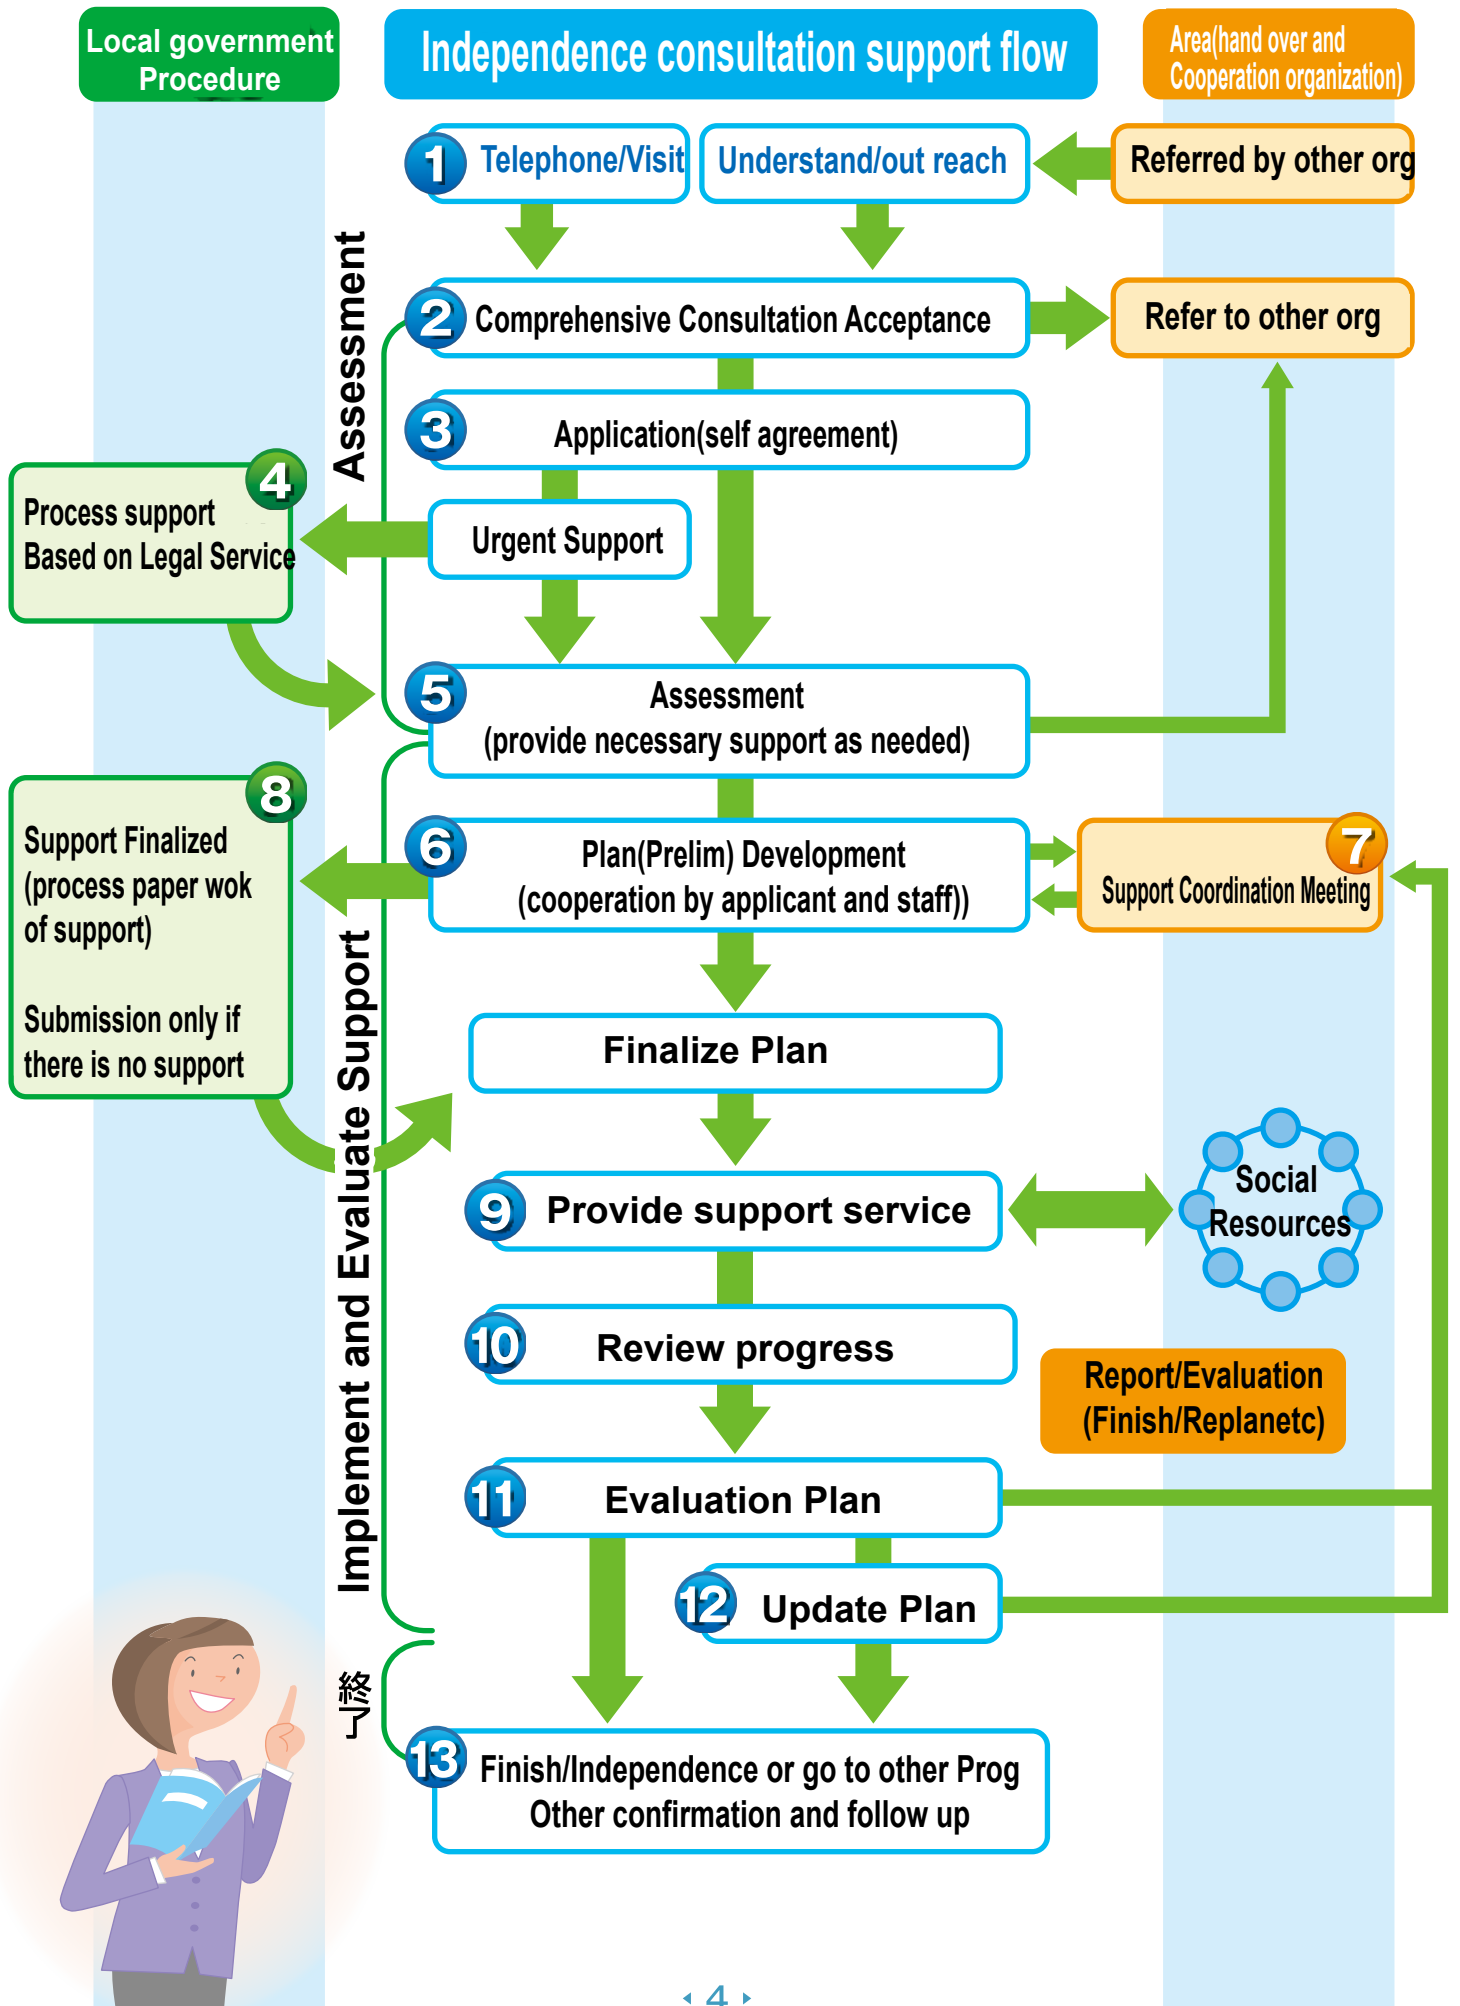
Local government Procedure

Independence consultation support flow

Area(hand over and Cooperation organization)

1 Telephone/Visit

Understand/out reach

Referred by other org

Assessment

2 Comprehensive Consultation Acceptance

Refer to other org

3 Application(self agreement)

4 Process support Based on Legal Service

Urgent Support

5 Assessment (provide necessary support as needed)

8 Support Finalized (process paper wok of support)

Submission only if there is no support

6 Plan(Prelim) Development (cooperation by applicant and staff))

7 Support Coordination Meeting

Implement and Evaluate Support

Finalize Plan

9 Provide support service

Social Resources

10 Review progress

Report/Evaluation (Finish/Replanetc)

11 Evaluation Plan

12 Update Plan

終了

13 Finish/Independence or go to other Prog Other confirmation and follow up

4